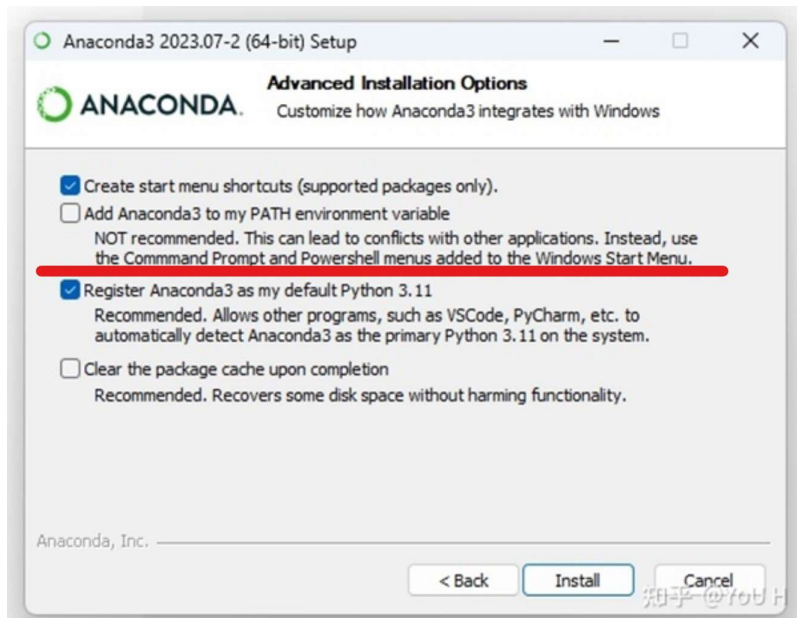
Anaconda3 2023.07-2 (64-bit) Setup

ANACONDA.

Advanced Installation Options
Customize how Anaconda3 integrates with Windows

Create start menu shortcuts (supported packages only).

Add Anaconda3 to my PATH environment variable
NOT recommended. This can lead to conflicts with other applications. Instead, use the Commmand Prompt and Powershell menus added to the Windows Start Menu.

Register Anaconda3 as my default Python 3.11
Recommended. Allows other programs, such as VSCode, PyCharm, etc. to automatically detect Anaconda3 as the primary Python 3.11 on the system.

Clear the package cache upon completion
Recommended. Recovers some disk space without harming functionality.

Anaconda, Inc.

< Back   Install   Cancel

知乎 @YoU H